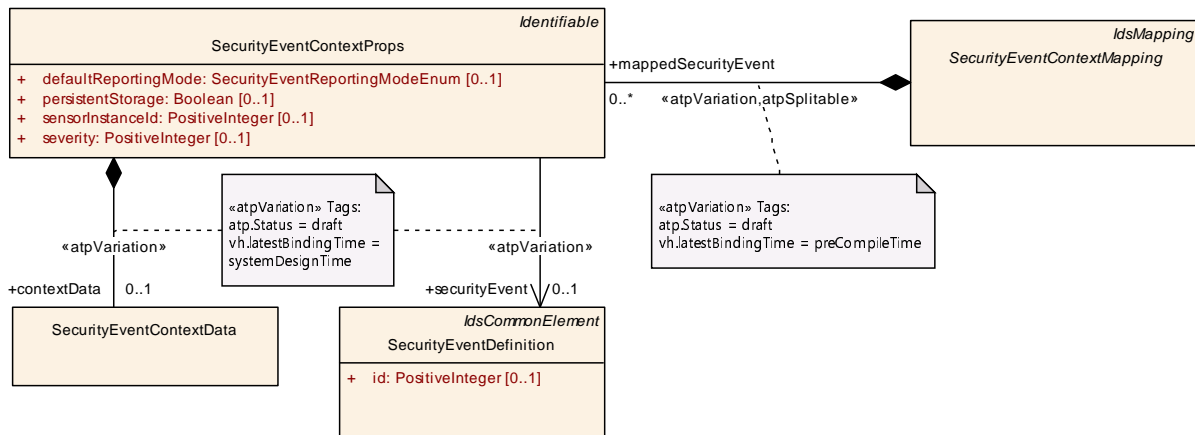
Identifiable
SecurityEventContextProps

+ defaultReportingMode: SecurityEventReportingModeEnum [0..1]
+ persistentStorage: Boolean [0..1]
+ sensorInstanceId: PositiveInteger [0..1]
+ severity: PositiveInteger [0..1]

+mappedSecurityEvent
0..*
«atpVariation,atpSplitable»

IdsMapping
SecurityEventContextMapping

«atpVariation» Tags:
atp.Status = draft
vh.latestBindingTime = systemDesignTime

«atpVariation» Tags:
atp.Status = draft
vh.latestBindingTime = preCompileTime

«atpVariation»
«atpVariation»

+contextData 0..1
+securityEvent 0..1

SecurityEventContextData

IdsCommonElement
SecurityEventDefinition

+ id: PositiveInteger [0..1]